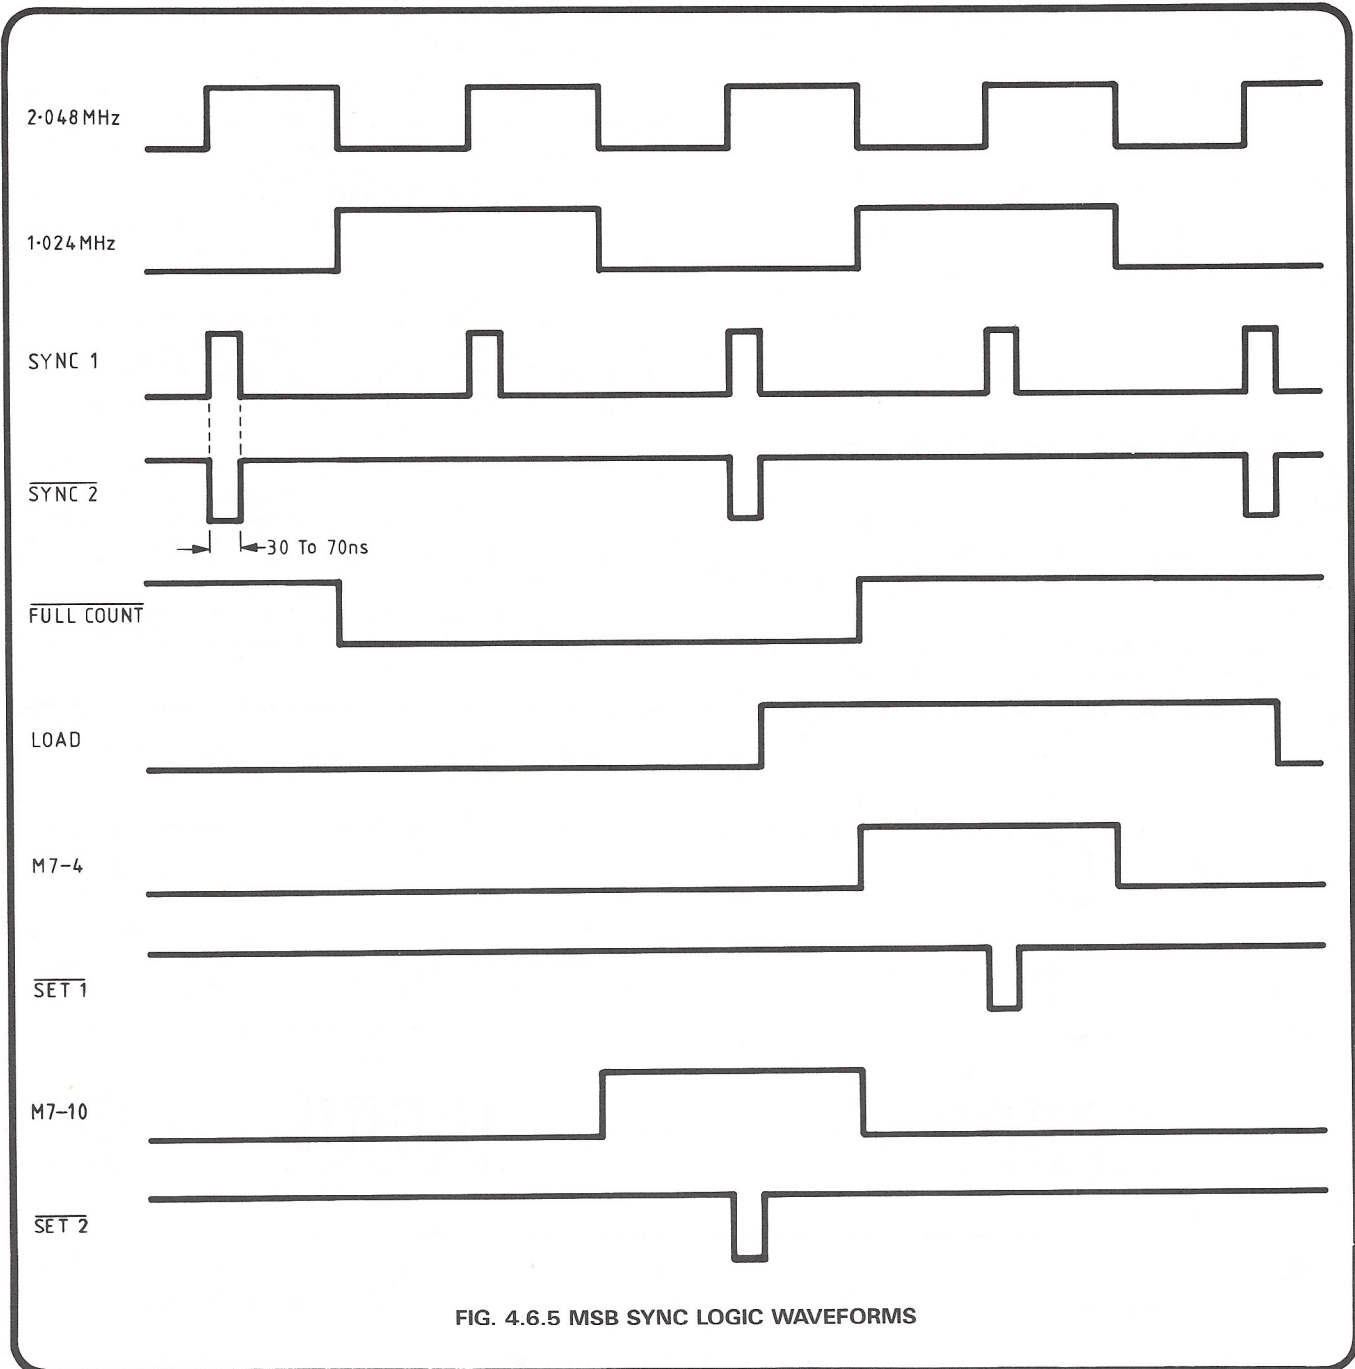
2·048 MHz

1·024 MHz

SYNC 1

$\overline{\text{SYNC 2}}$

30 To 70ns

$\overline{\text{FULL COUNT}}$

LOAD

M7–4

$\overline{\text{SET 1}}$

M7–10

$\overline{\text{SET 2}}$

FIG. 4.6.5 MSB SYNC LOGIC WAVEFORMS